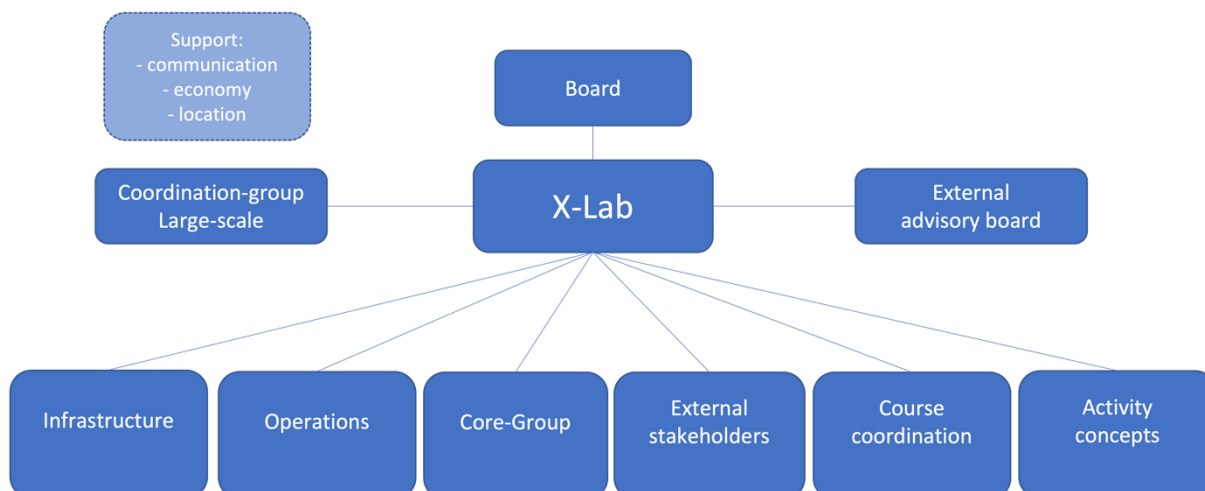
Support:
- communication
- economy
- location

Board

Coordination-group Large-scale

X-Lab

External advisory board

Infrastructure

Operations

Core-Group

External stakeholders

Course coordination

Activity concepts